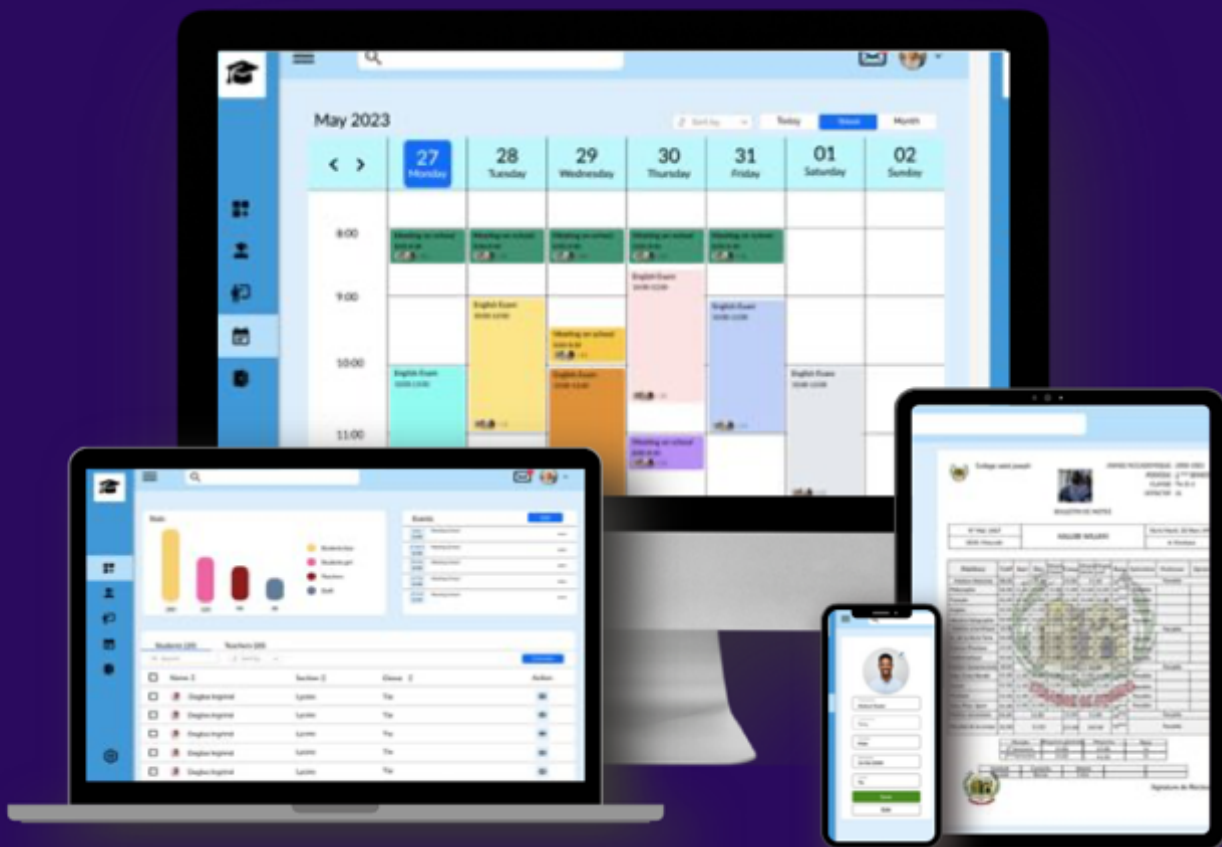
May 2023

Today Week Month

< >

27 Monday

28 Tuesday

29 Wednesday

30 Thursday

31 Friday

01 Saturday

02 Sunday

8:00

9:00

10:00

11:00

Meeting on school

Meeting on school

Meeting on school

Meeting on school

Meeting on school

English Exam

English Exam

English Exam

Meeting on school

English Exam

English Exam

English Exam

Meeting on school

Stats

Events

Students (20) Teachers (20)

| | Name | Section | Class | Action |
|---|---|---|---|---|
| ☐ | Dagbo Ingrind | Lycée | Tle | |
| ☐ | Dagbo Ingrind | Lycée | Tle | |
| ☐ | Dagbo Ingrind | Lycée | Tle | |
| ☐ | Dagbo Ingrind | Lycée | Tle | |
| ☐ | Dagbo Ingrind | Lycée | Tle | |
| ☐ | Dagbo Ingrind | Lycée | Tle | |

Collège saint joseph

BULLETIN DE NOTES

Signature du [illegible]